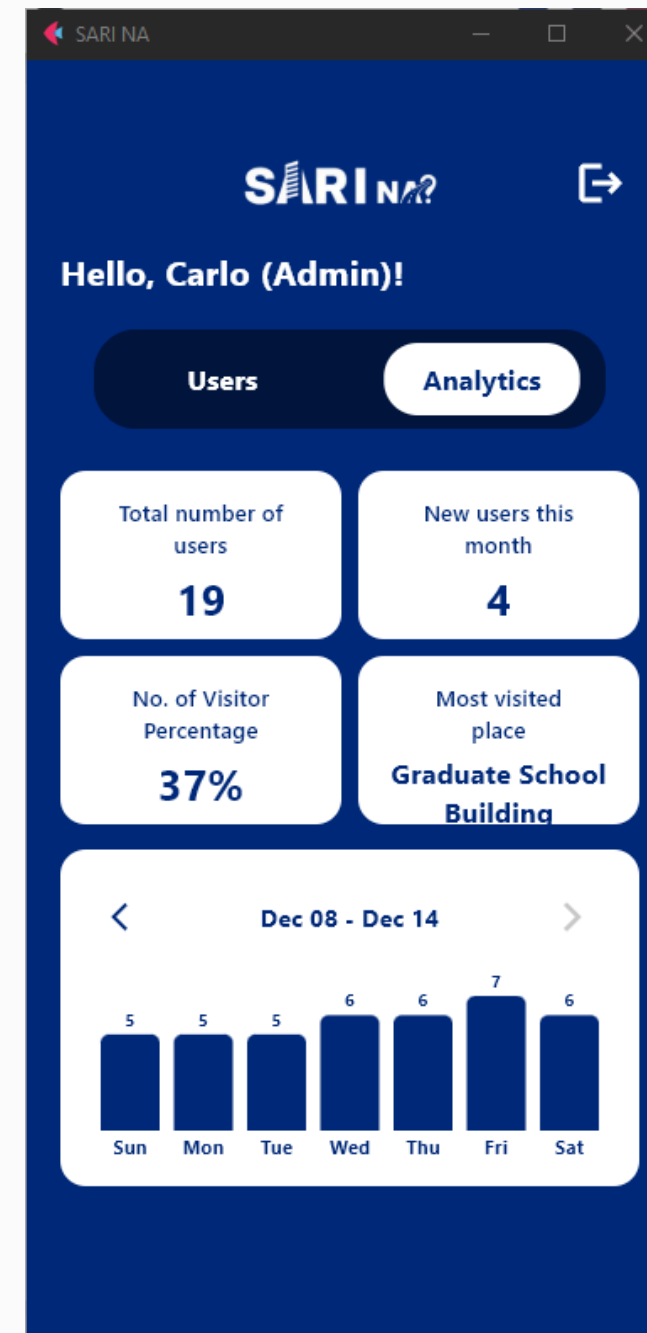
SARI NA

SARI NA

Hello, Carlo (Admin)!

Users

Analytics

Total number of users

19

New users this month

4

No. of Visitor Percentage

37%

Most visited place

Graduate School Building

Dec 08 - Dec 14

5 5 5 6 6 7 6

Sun Mon Tue Wed Thu Fri Sat